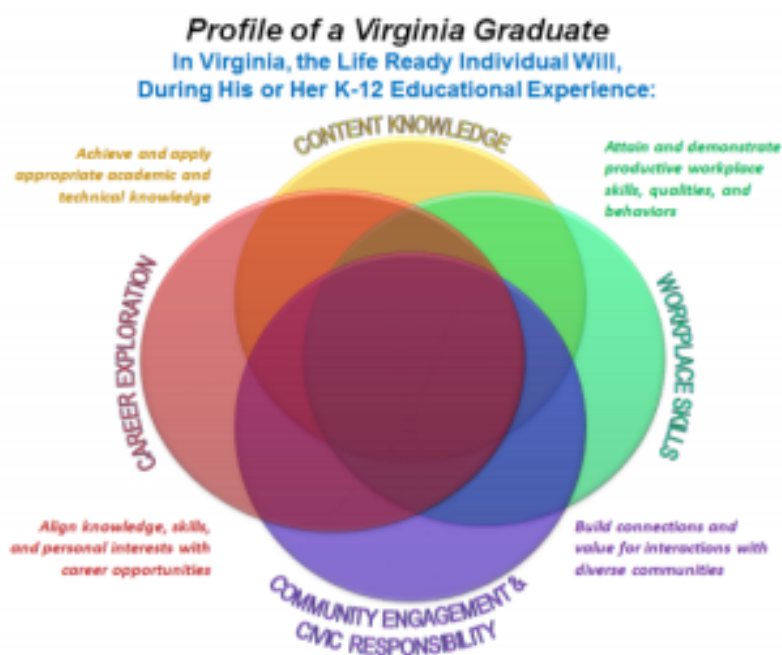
Profile of a Virginia Graduate
In Virginia, the Life Ready Individual Will, During His or Her K-12 Educational Experience:

CONTENT KNOWLEDGE

Achieve and apply appropriate academic and technical knowledge

Attain and demonstrate productive workplace skills, qualities, and behaviors

CAREER EXPLORATION

WORKPLACE SKILLS

Align knowledge, skills, and personal interests with career opportunities

Build connections and value for interactions with diverse communities

COMMUNITY ENGAGEMENT & CIVIC RESPONSIBILITY